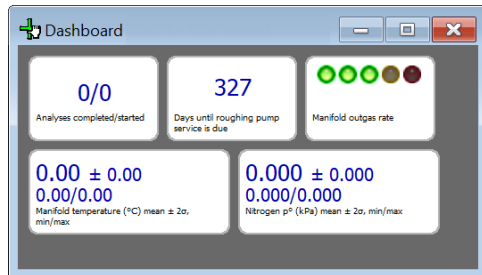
Dashboard

0/0
Analyses completed/started

327
Days until roughing pump service is due

Manifold outgas rate

0.00 ± 0.00
0.00/0.00
Manifold temperature (°C) mean ± 2σ, min/max

0.000 ± 0.000
0.000/0.000
Nitrogen p° (kPa) mean ± 2σ, min/max